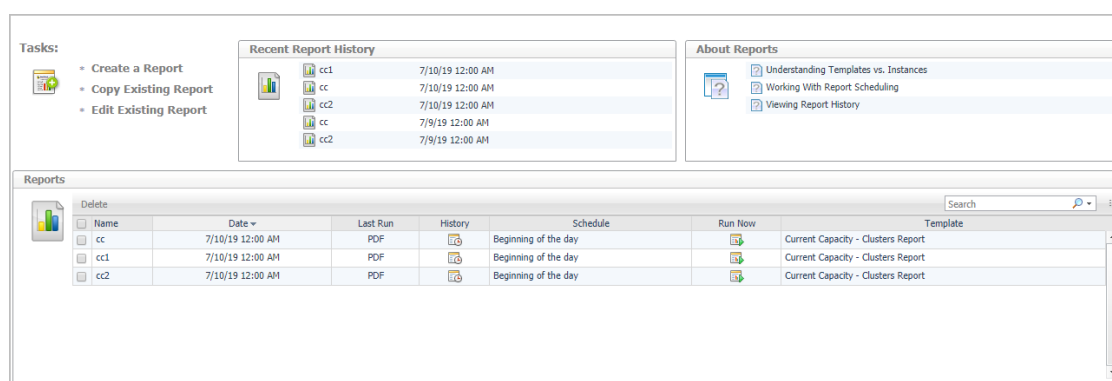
Tasks:

Create a Report
Copy Existing Report
Edit Existing Report

Recent Report History

| | |
|---|---|
| cc1 | 7/10/19 12:00 AM |
| cc | 7/10/19 12:00 AM |
| cc2 | 7/10/19 12:00 AM |
| cc | 7/9/19 12:00 AM |
| cc2 | 7/9/19 12:00 AM |

About Reports

Understanding Templates vs. Instances
Working With Report Scheduling
Viewing Report History

Reports

Delete

Search

| Name | Date | Last Run | History | Schedule | Run Now | Template |
|---|---|---|---|---|---|---|
| cc | 7/10/19 12:00 AM | PDF | | Beginning of the day | | Current Capacity - Clusters Report |
| cc1 | 7/10/19 12:00 AM | PDF | | Beginning of the day | | Current Capacity - Clusters Report |
| cc2 | 7/10/19 12:00 AM | PDF | | Beginning of the day | | Current Capacity - Clusters Report |